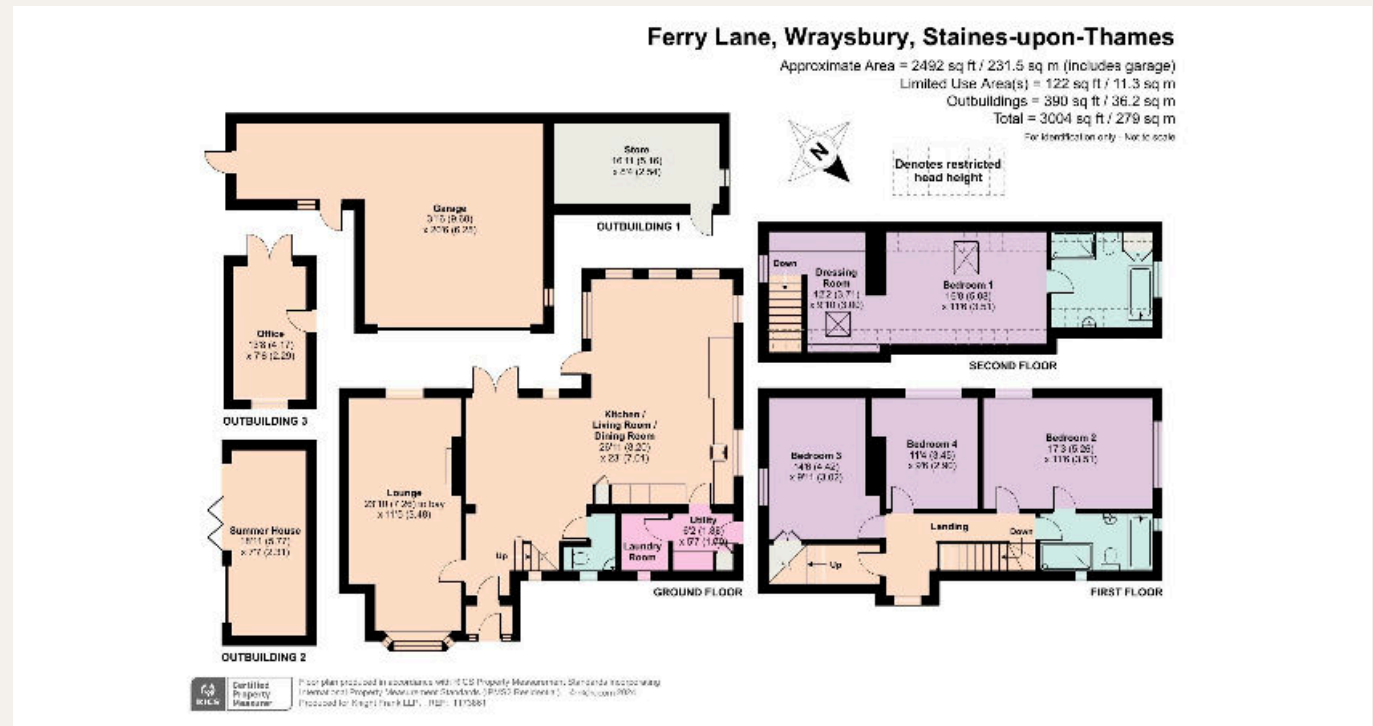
Ferry Lane, Wraysbury, Staines-upon-Thames

Approximate Area = 2492 sq ft / 231.5 sq m (includes garage)
Limited Use Area(s) = 122 sq ft / 11.3 sq m
Outbuildings = 390 sq ft / 36.2 sq m
Total = 3004 sq ft / 279 sq m
For identification only - Not to scale

N

Denotes restricted head height

Store
16'11 (5.16) x 8'4 (2.54)

OUTBUILDING 1

Garage
31'5 (9.58) x 20'6 (6.25)

Office
13'8 (4.17) x 7'6 (2.29)

OUTBUILDING 3

Summer House
18'11 (5.77) x 7'7 (2.31)

OUTBUILDING 2

Lounge
23'10 (7.26) into bay x 11'5 (3.48)

Kitchen / Living Room / Dining Room
26'11 (8.20) x 23' (7.01)

Laundry Room

Utility
6'2 (1.88) x 5'7 (1.69)

Up

GROUND FLOOR

Down

Dressing Room
12'2 (3.71) x 9'10 (3.00)

Bedroom 1
19'9 (6.03) x 11'6 (3.51)

SECOND FLOOR

Bedroom 3
14'6 (4.42) x 9'11 (3.02)

Bedroom 4
11'4 (3.45) x 9'6 (2.90)

Bedroom 2
17'3 (5.26) x 11'6 (3.51)

Landing

Down

Up

FIRST FLOOR

Certified Property Measurer RICS

Floor plan produced in accordance with RICS Property Measurement Standards incorporating International Property Measurement Standards (IPMS2 Residential). © nichecom 2024. Produced for Knight Frank LLP. REF: 1173861